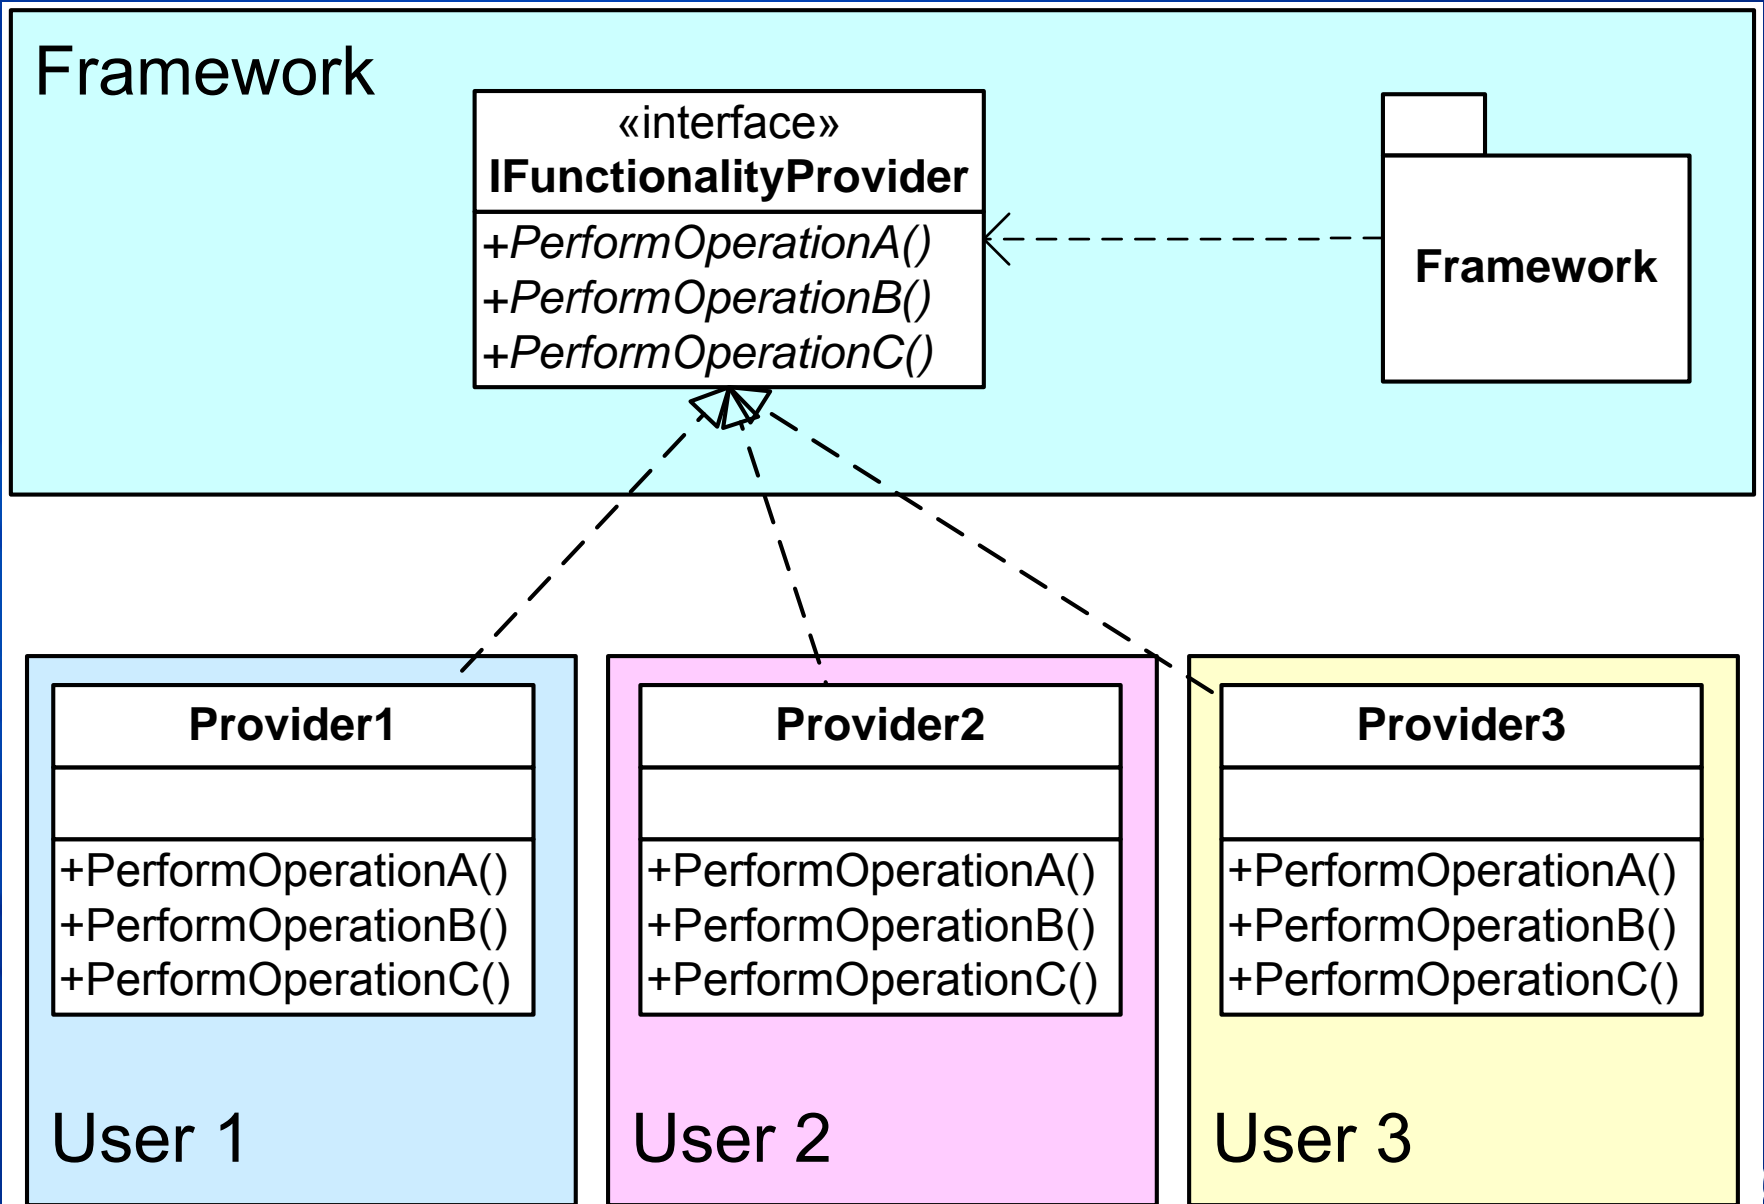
Framework

«interface»
**IFunctionalityProvider**
+*PerformOperationA()*
+*PerformOperationB()*
+*PerformOperationC()*

**Framework**

**Provider1**
+PerformOperationA()
+PerformOperationB()
+PerformOperationC()

User 1

**Provider2**
+PerformOperationA()
+PerformOperationB()
+PerformOperationC()

User 2

**Provider3**
+PerformOperationA()
+PerformOperationB()
+PerformOperationC()

User 3